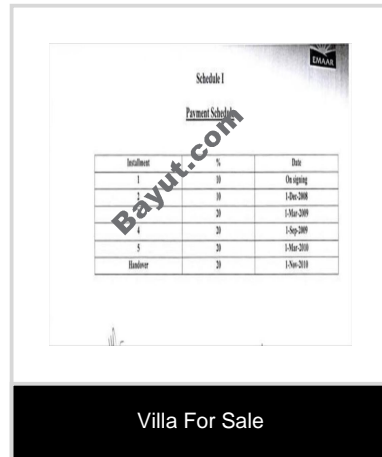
EMAAR

Schedule I

Payment Schedule

Bayut.com

| Installment | % | Date |
|---|---|---|
| 1 | 10 | On signing |
| 2 | 10 | 1-Dec-2008 |
| 3 | 20 | 1-Mar-2009 |
| 4 | 20 | 1-Sep-2009 |
| 5 | 20 | 1-Mar-2010 |
| Handover | 20 | 1-Nov-2010 |

Villa For Sale